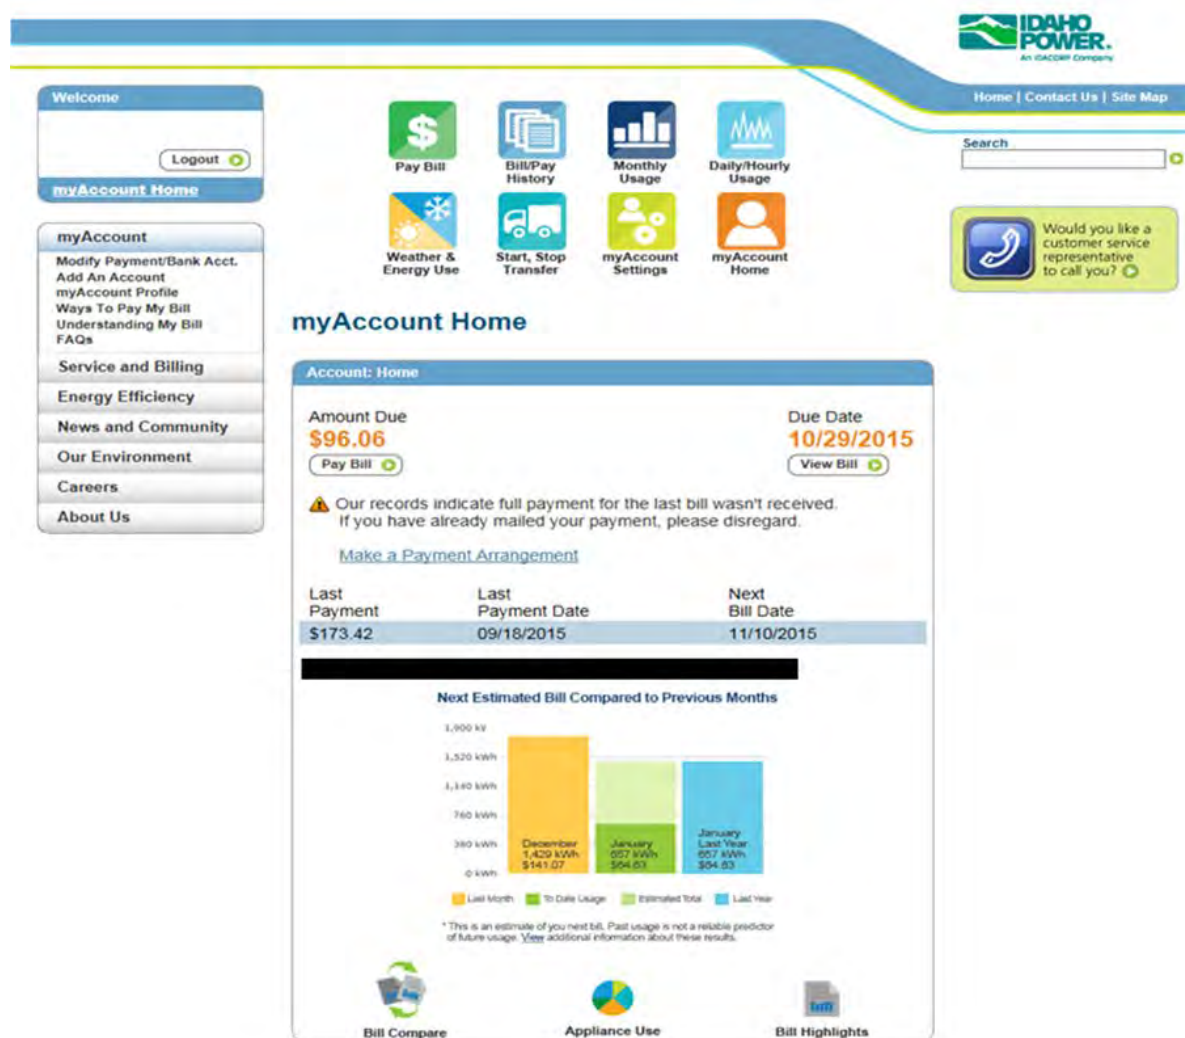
IDAHO POWER.
An IDACORP Company

Home | Contact Us | Site Map

Search

Would you like a customer service representative to call you?

Welcome

Logout

myAccount Home

myAccount
Modify Payment/Bank Acct.
Add An Account
myAccount Profile
Ways To Pay My Bill
Understanding My Bill
FAQs

Service and Billing
Energy Efficiency
News and Community
Our Environment
Careers
About Us

Pay Bill
Bill/Pay History
Monthly Usage
Daily/Hourly Usage
Weather & Energy Use
Start, Stop Transfer
myAccount Settings
myAccount Home

myAccount Home

Account: Home

Amount Due
$96.06
Pay Bill

Due Date
10/29/2015
View Bill

Our records indicate full payment for the last bill wasn't received. If you have already mailed your payment, please disregard.

Make a Payment Arrangement

| Last Payment | Last Payment Date | Next Bill Date |
|---|---|---|
| $173.42 | 09/18/2015 | 11/10/2015 |

Next Estimated Bill Compared to Previous Months

1,900 kW
1,520 kWh
1,140 kWh
760 kWh
380 kWh
0 kWh

December 1,429 kWh $141.07
January 657 kWh $64.63
January Last Year 657 kWh $64.63

Last Month
To Date Usage
Estimated Total
Last Year

* This is an estimate of you next bill. Past usage is not a reliable predictor of future usage. View additional information about these results.

Bill Compare
Appliance Use
Bill Highlights